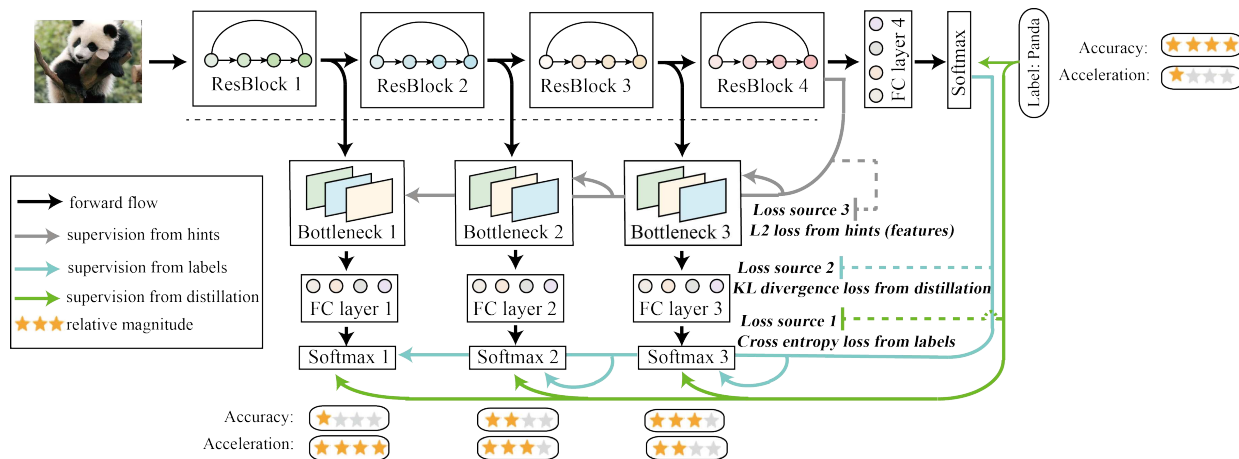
ResBlock 1

ResBlock 2

ResBlock 3

ResBlock 4

FC layer 4

Softmax

Label: Panda

Accuracy:

Acceleration:

forward flow

supervision from hints

supervision from labels

supervision from distillation

relative magnitude

Bottleneck 1

Bottleneck 2

Bottleneck 3

Loss source 3

L2 loss from hints (features)

Loss source 2

KL divergence loss from distillation

Loss source 1

Cross entropy loss from labels

FC layer 1

FC layer 2

FC layer 3

Softmax 1

Softmax 2

Softmax 3

Accuracy:

Acceleration: